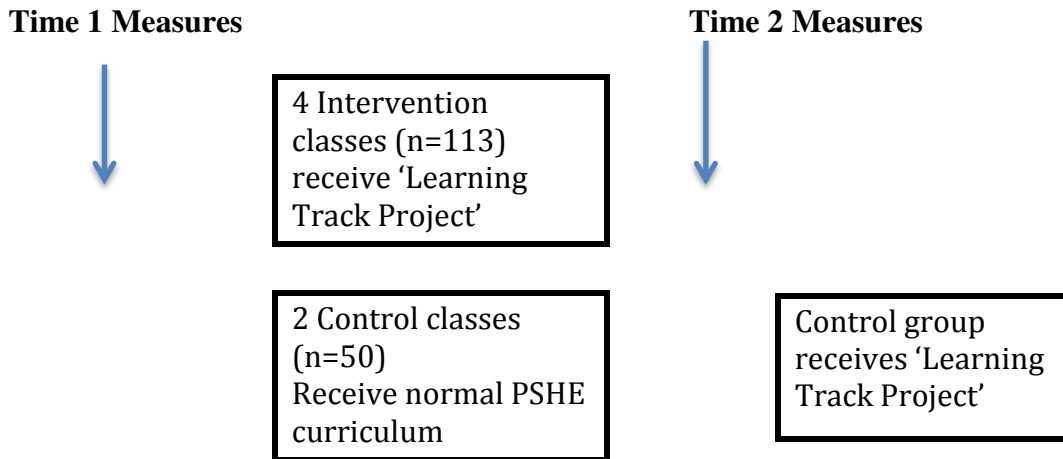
Time 1 Measures

Time 2 Measures

4 Intervention classes (n=113) receive ‘Learning Track Project’

2 Control classes (n=50) Receive normal PSHE curriculum

Control group receives ‘Learning Track Project’